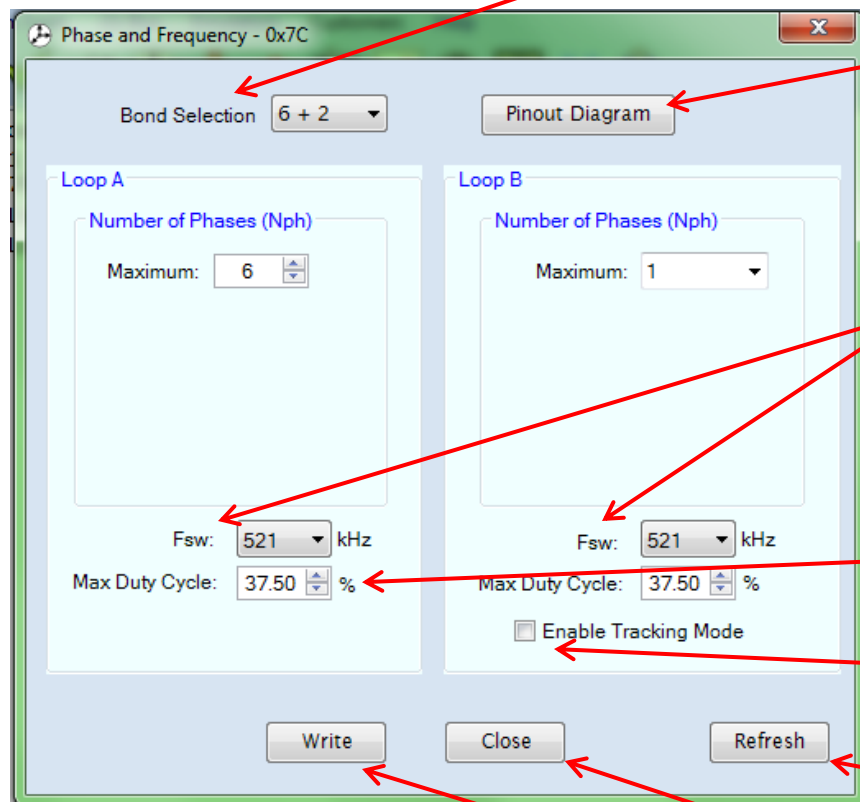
Phase and Frequency - 0x7C

x

Bond Selection 6 + 2

Pinout Diagram

Loop A

Number of Phases (Nph)

Maximum: 6

Fsw: 521 kHz

Max Duty Cycle: 37.50 %

Loop B

Number of Phases (Nph)

Maximum: 1

Fsw: 521 kHz

Max Duty Cycle: 37.50 %

Enable Tracking Mode

Write

Close

Refresh